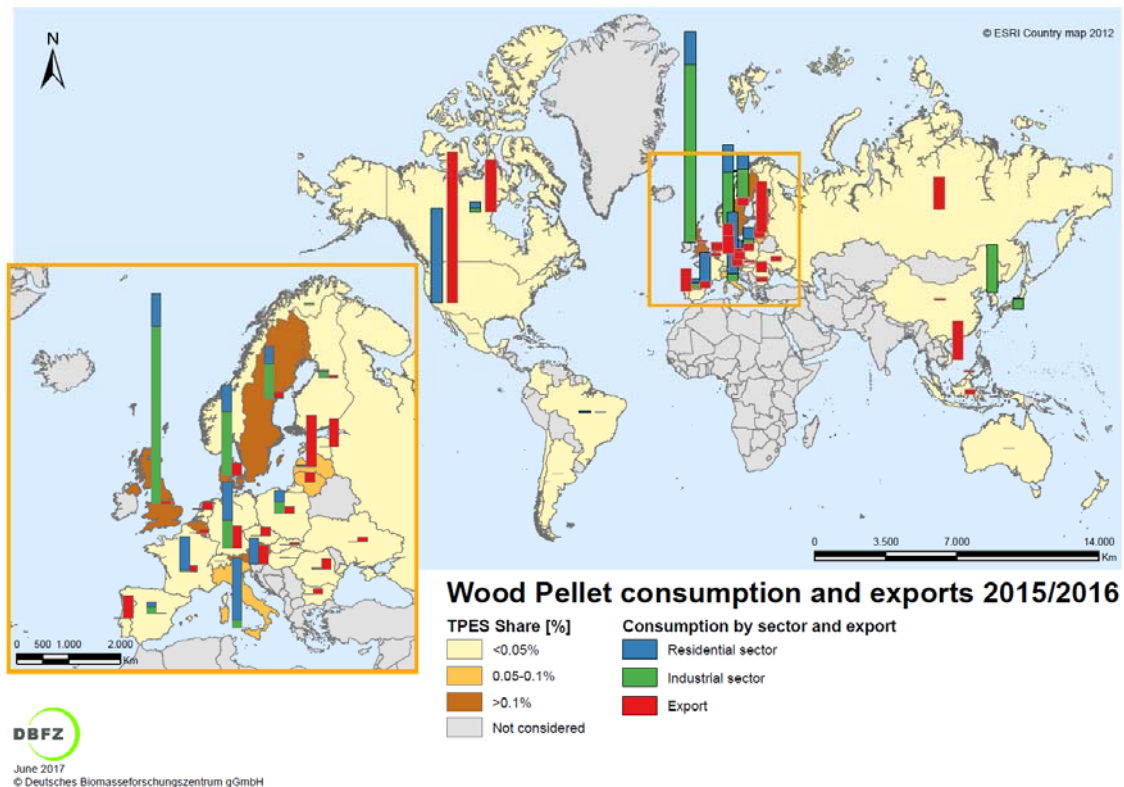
N

© ESRI Country map 2012

0 3.500 7.000 14.000 Km

0 500 1.000 2.000 Km

Wood Pellet consumption and exports 2015/2016

TPES Share [%]

<0.05%

0.05-0.1%

>0.1%

Not considered

Consumption by sector and export

Residential sector

Industrial sector

Export

DBFZ

June 2017
© Deutsches Biomasseforschungszentrum gGmbH